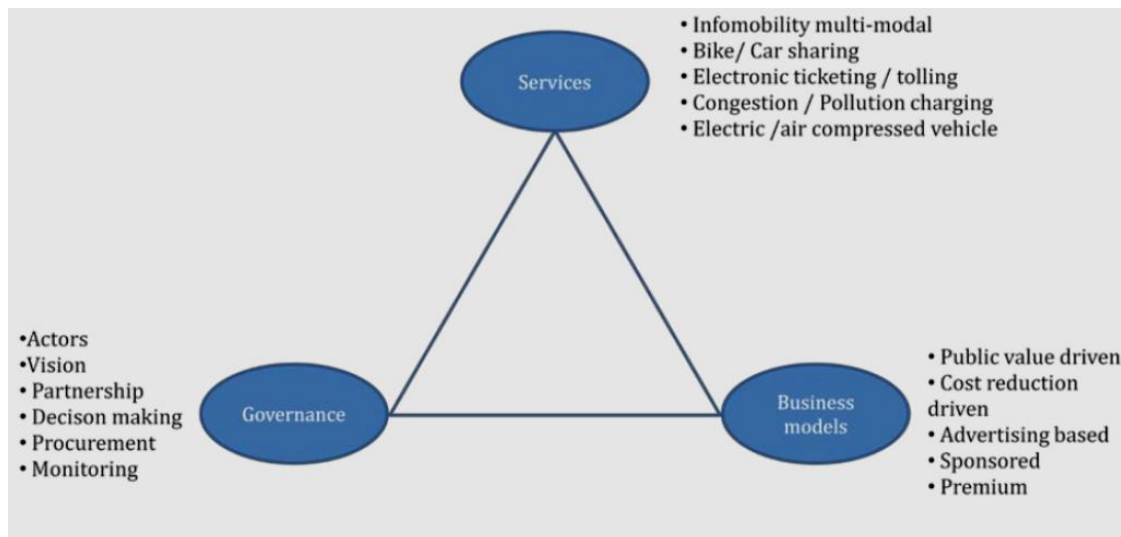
Services

• Infomobility multi-modal
• Bike/ Car sharing
• Electronic ticketing / tolling
• Congestion / Pollution charging
• Electric /air compressed vehicle

•Actors
•Vision
• Partnership
• Decison making
• Procurement
• Monitoring

Governance

Business models

• Public value driven
• Cost reduction driven
• Advertising based
• Sponsored
• Premium